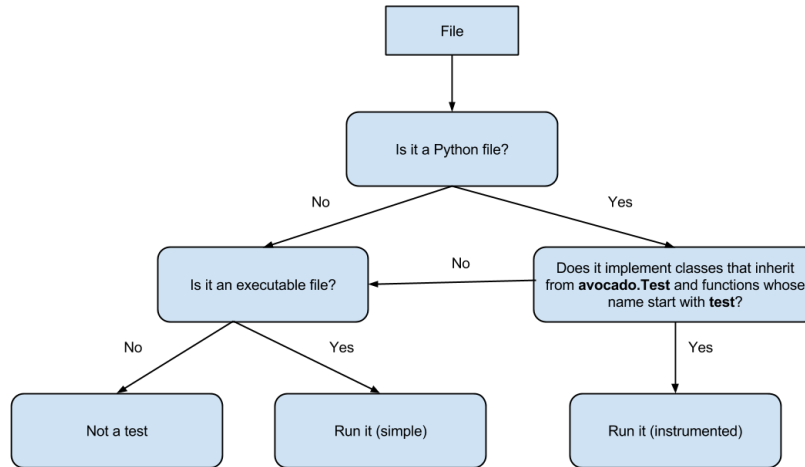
File

Is it a Python file?

No

Yes

Is it an executable file?

No

Does it implement classes that inherit from **avocado.Test** and functions whose name start with **test**?

No

Yes

Yes

Not a test

Run it (simple)

Run it (instrumented)